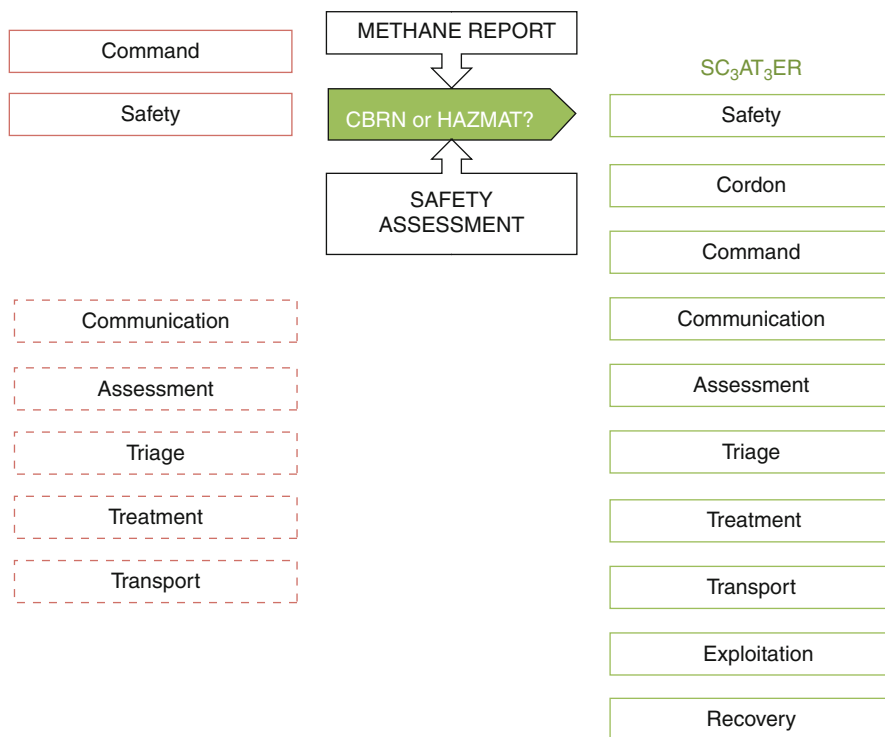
Command

Safety

METHANE REPORT

CBRN or HAZMAT?

SAFETY ASSESSMENT

Communication

Assessment

Triage

Treatment

Transport

SC$_3$AT$_3$ER

Safety

Cordon

Command

Communication

Assessment

Triage

Treatment

Transport

Exploitation

Recovery